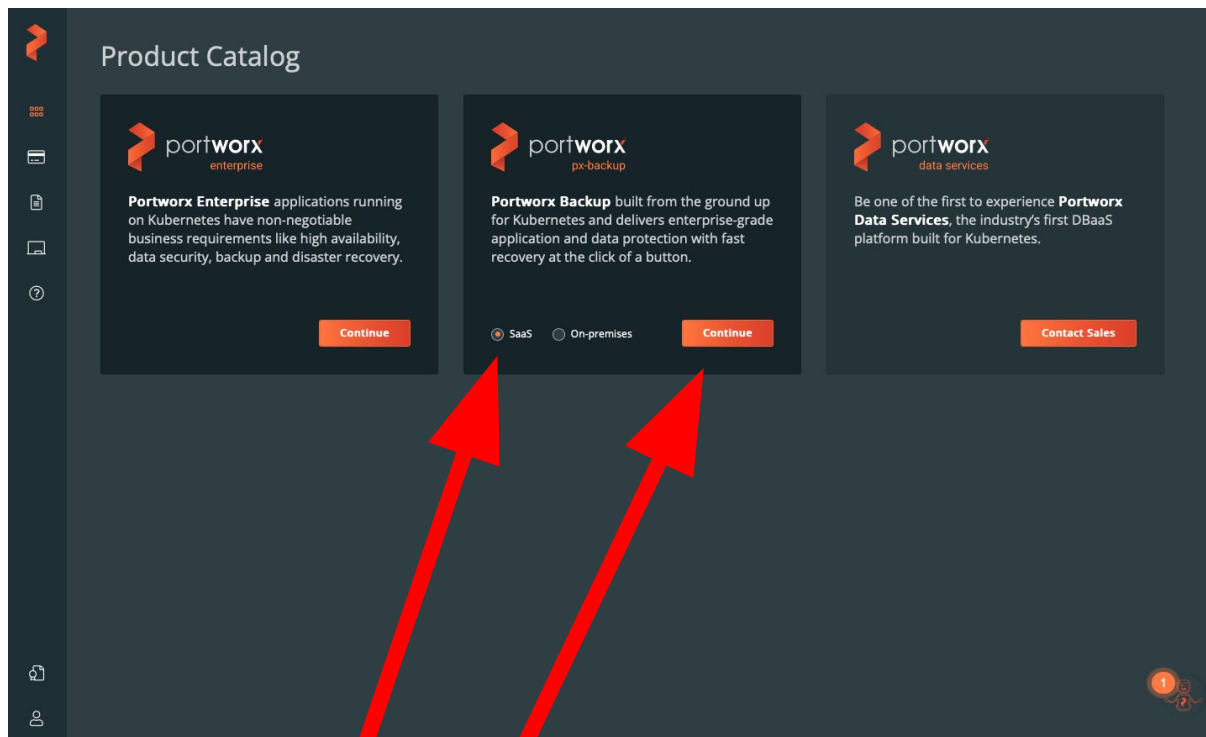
Product Catalog

portworx
enterprise

**Portworx Enterprise** applications running on Kubernetes have non-negotiable business requirements like high availability, data security, backup and disaster recovery.

Continue

portworx
px-backup

**Portworx Backup** built from the ground up for Kubernetes and delivers enterprise-grade application and data protection with fast recovery at the click of a button.

SaaS
On-premises
Continue

portworx
data services

Be one of the first to experience **Portworx Data Services**, the industry's first DBaaS platform built for Kubernetes.

Contact Sales

1